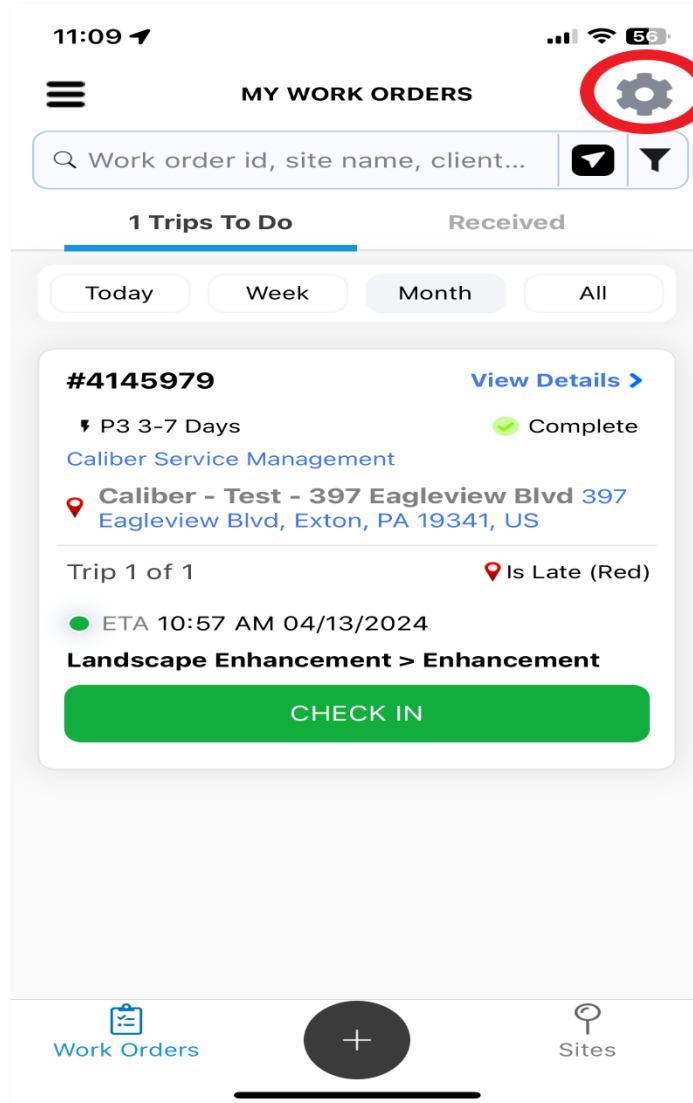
11:09 56

MY WORK ORDERS

Work order id, site name, client...

1 Trips To Do Received

Today Week Month All

#4145979 View Details >

P3 3-7 Days Complete

Caliber Service Management

Caliber - Test - 397 Eagleview Blvd 397 Eagleview Blvd, Exton, PA 19341, US

Trip 1 of 1 Is Late (Red)

ETA 10:57 AM 04/13/2024

Landscape Enhancement > Enhancement

CHECK IN

Work Orders + Sites